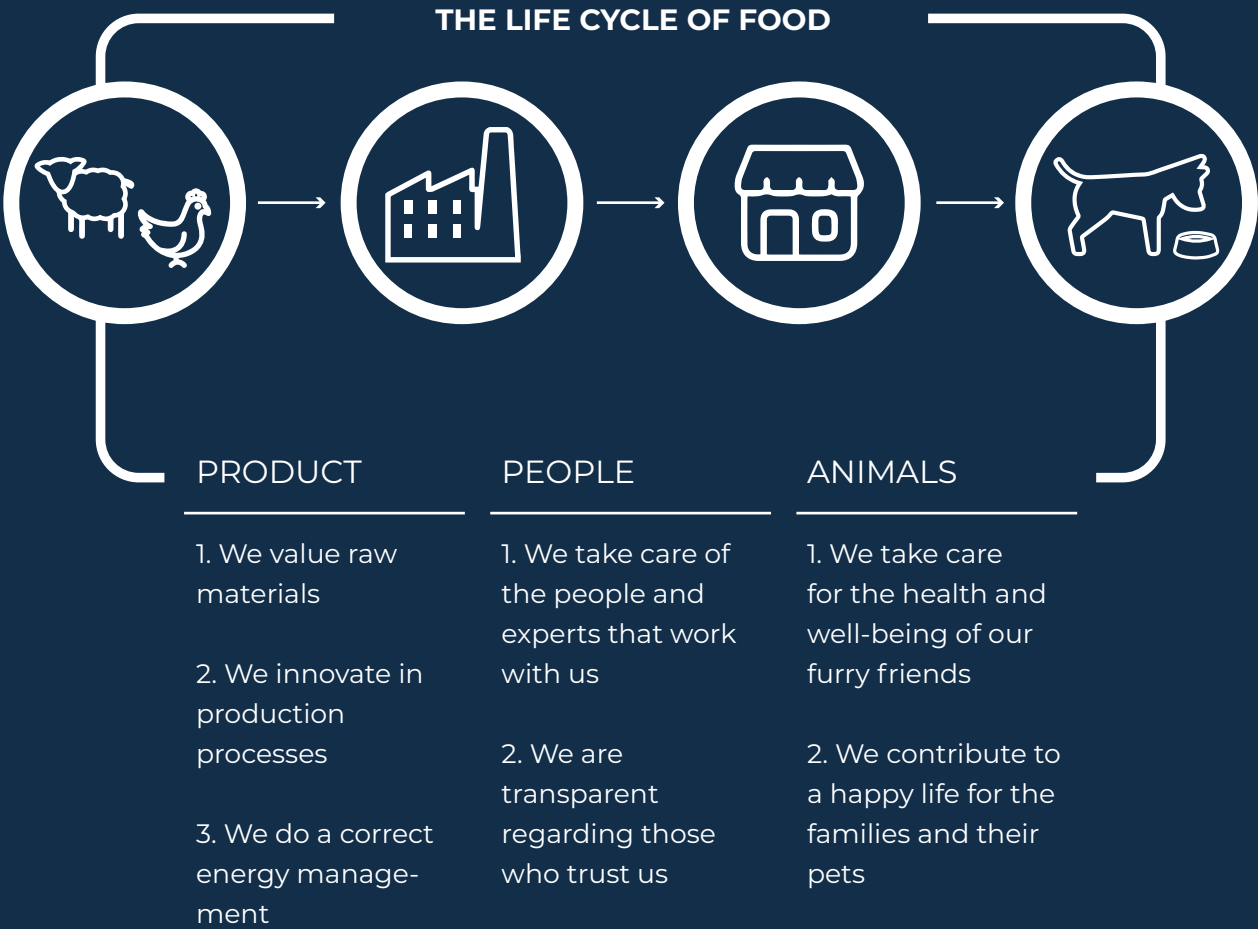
THE LIFE CYCLE OF FOOD

PRODUCT

1. We value raw materials

2. We innovate in production processes

3. We do a correct energy management

PEOPLE

1. We take care of the people and experts that work with us

2. We are transparent regarding those who trust us

ANIMALS

1. We take care for the health and well-being of our furry friends

2. We contribute to a happy life for the families and their pets